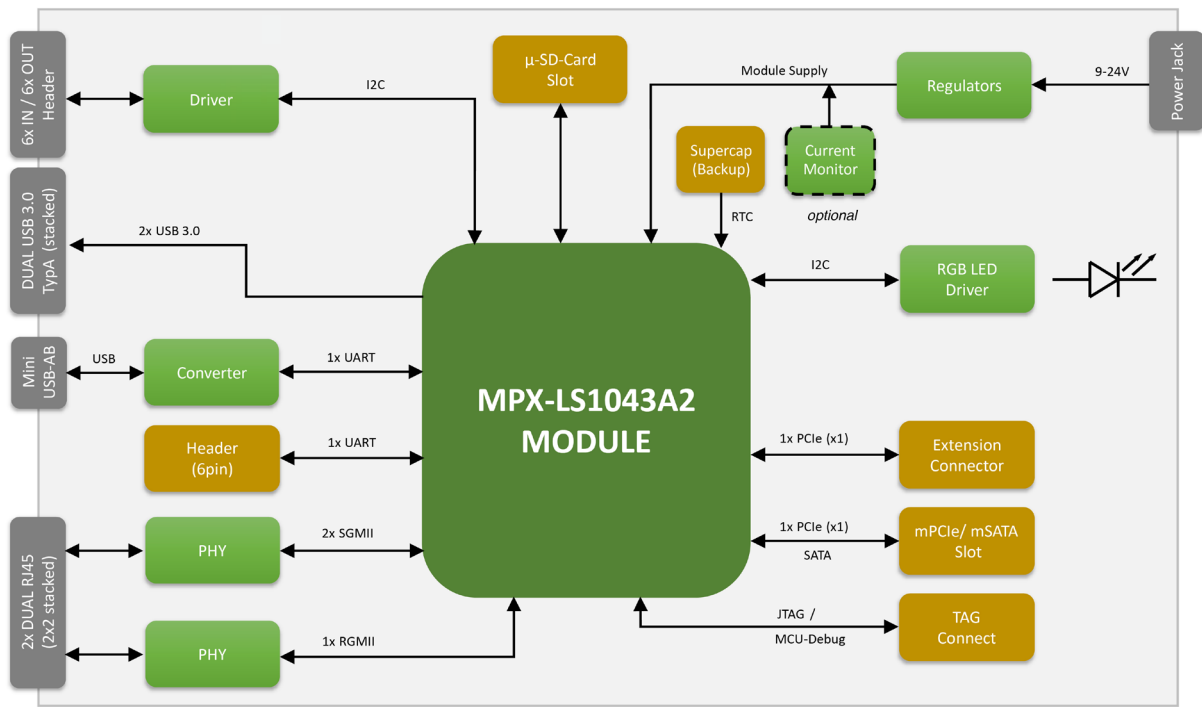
6x IN / 6x OUT Header

Driver

I2C

µ-SD-Card Slot

Module Supply

Regulators

9-24V

Power Jack

Supercap (Backup)

Current Monitor

optional

RTC

DUAL USB 3.0 TypA (stacked)

2x USB 3.0

I2C

RGB LED Driver

Mini USB-AB

USB

Converter

1x UART

MPX-LS1043A2 MODULE

Header (6pin)

1x UART

1x PCIe (x1)

Extension Connector

2x DUAL RJ45 (2x2 stacked)

PHY

2x SGMII

1x PCIe (x1)

SATA

mPCIe/ mSATA Slot

PHY

1x RGMII

JTAG /

MCU-Debug

TAG Connect